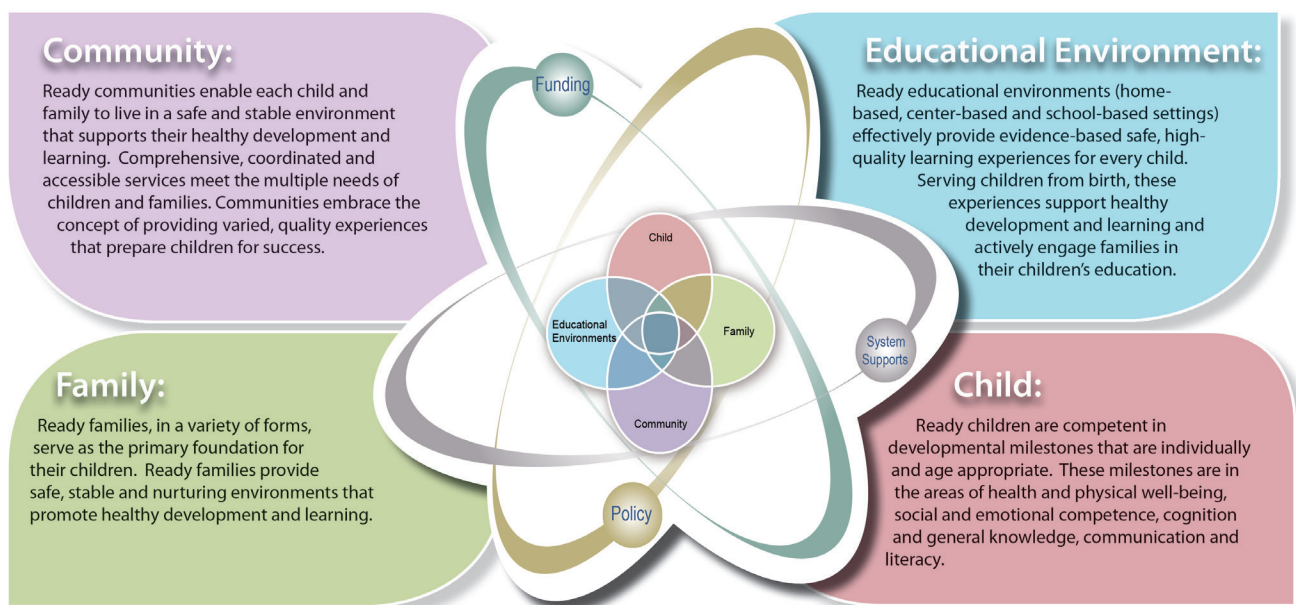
Community:

Ready communities enable each child and family to live in a safe and stable environment that supports their healthy development and learning. Comprehensive, coordinated and accessible services meet the multiple needs of children and families. Communities embrace the concept of providing varied, quality experiences that prepare children for success.

Funding

Educational Environment:

Ready educational environments (home-based, center-based and school-based settings) effectively provide evidence-based safe, high-quality learning experiences for every child. Serving children from birth, these experiences support healthy development and learning and actively engage families in their children's education.

Child

Educational Environments

Family

Community

System Supports

Family:

Ready families, in a variety of forms, serve as the primary foundation for their children. Ready families provide safe, stable and nurturing environments that promote healthy development and learning.

Policy

Child:

Ready children are competent in developmental milestones that are individually and age appropriate. These milestones are in the areas of health and physical well-being, social and emotional competence, cognition and general knowledge, communication and literacy.